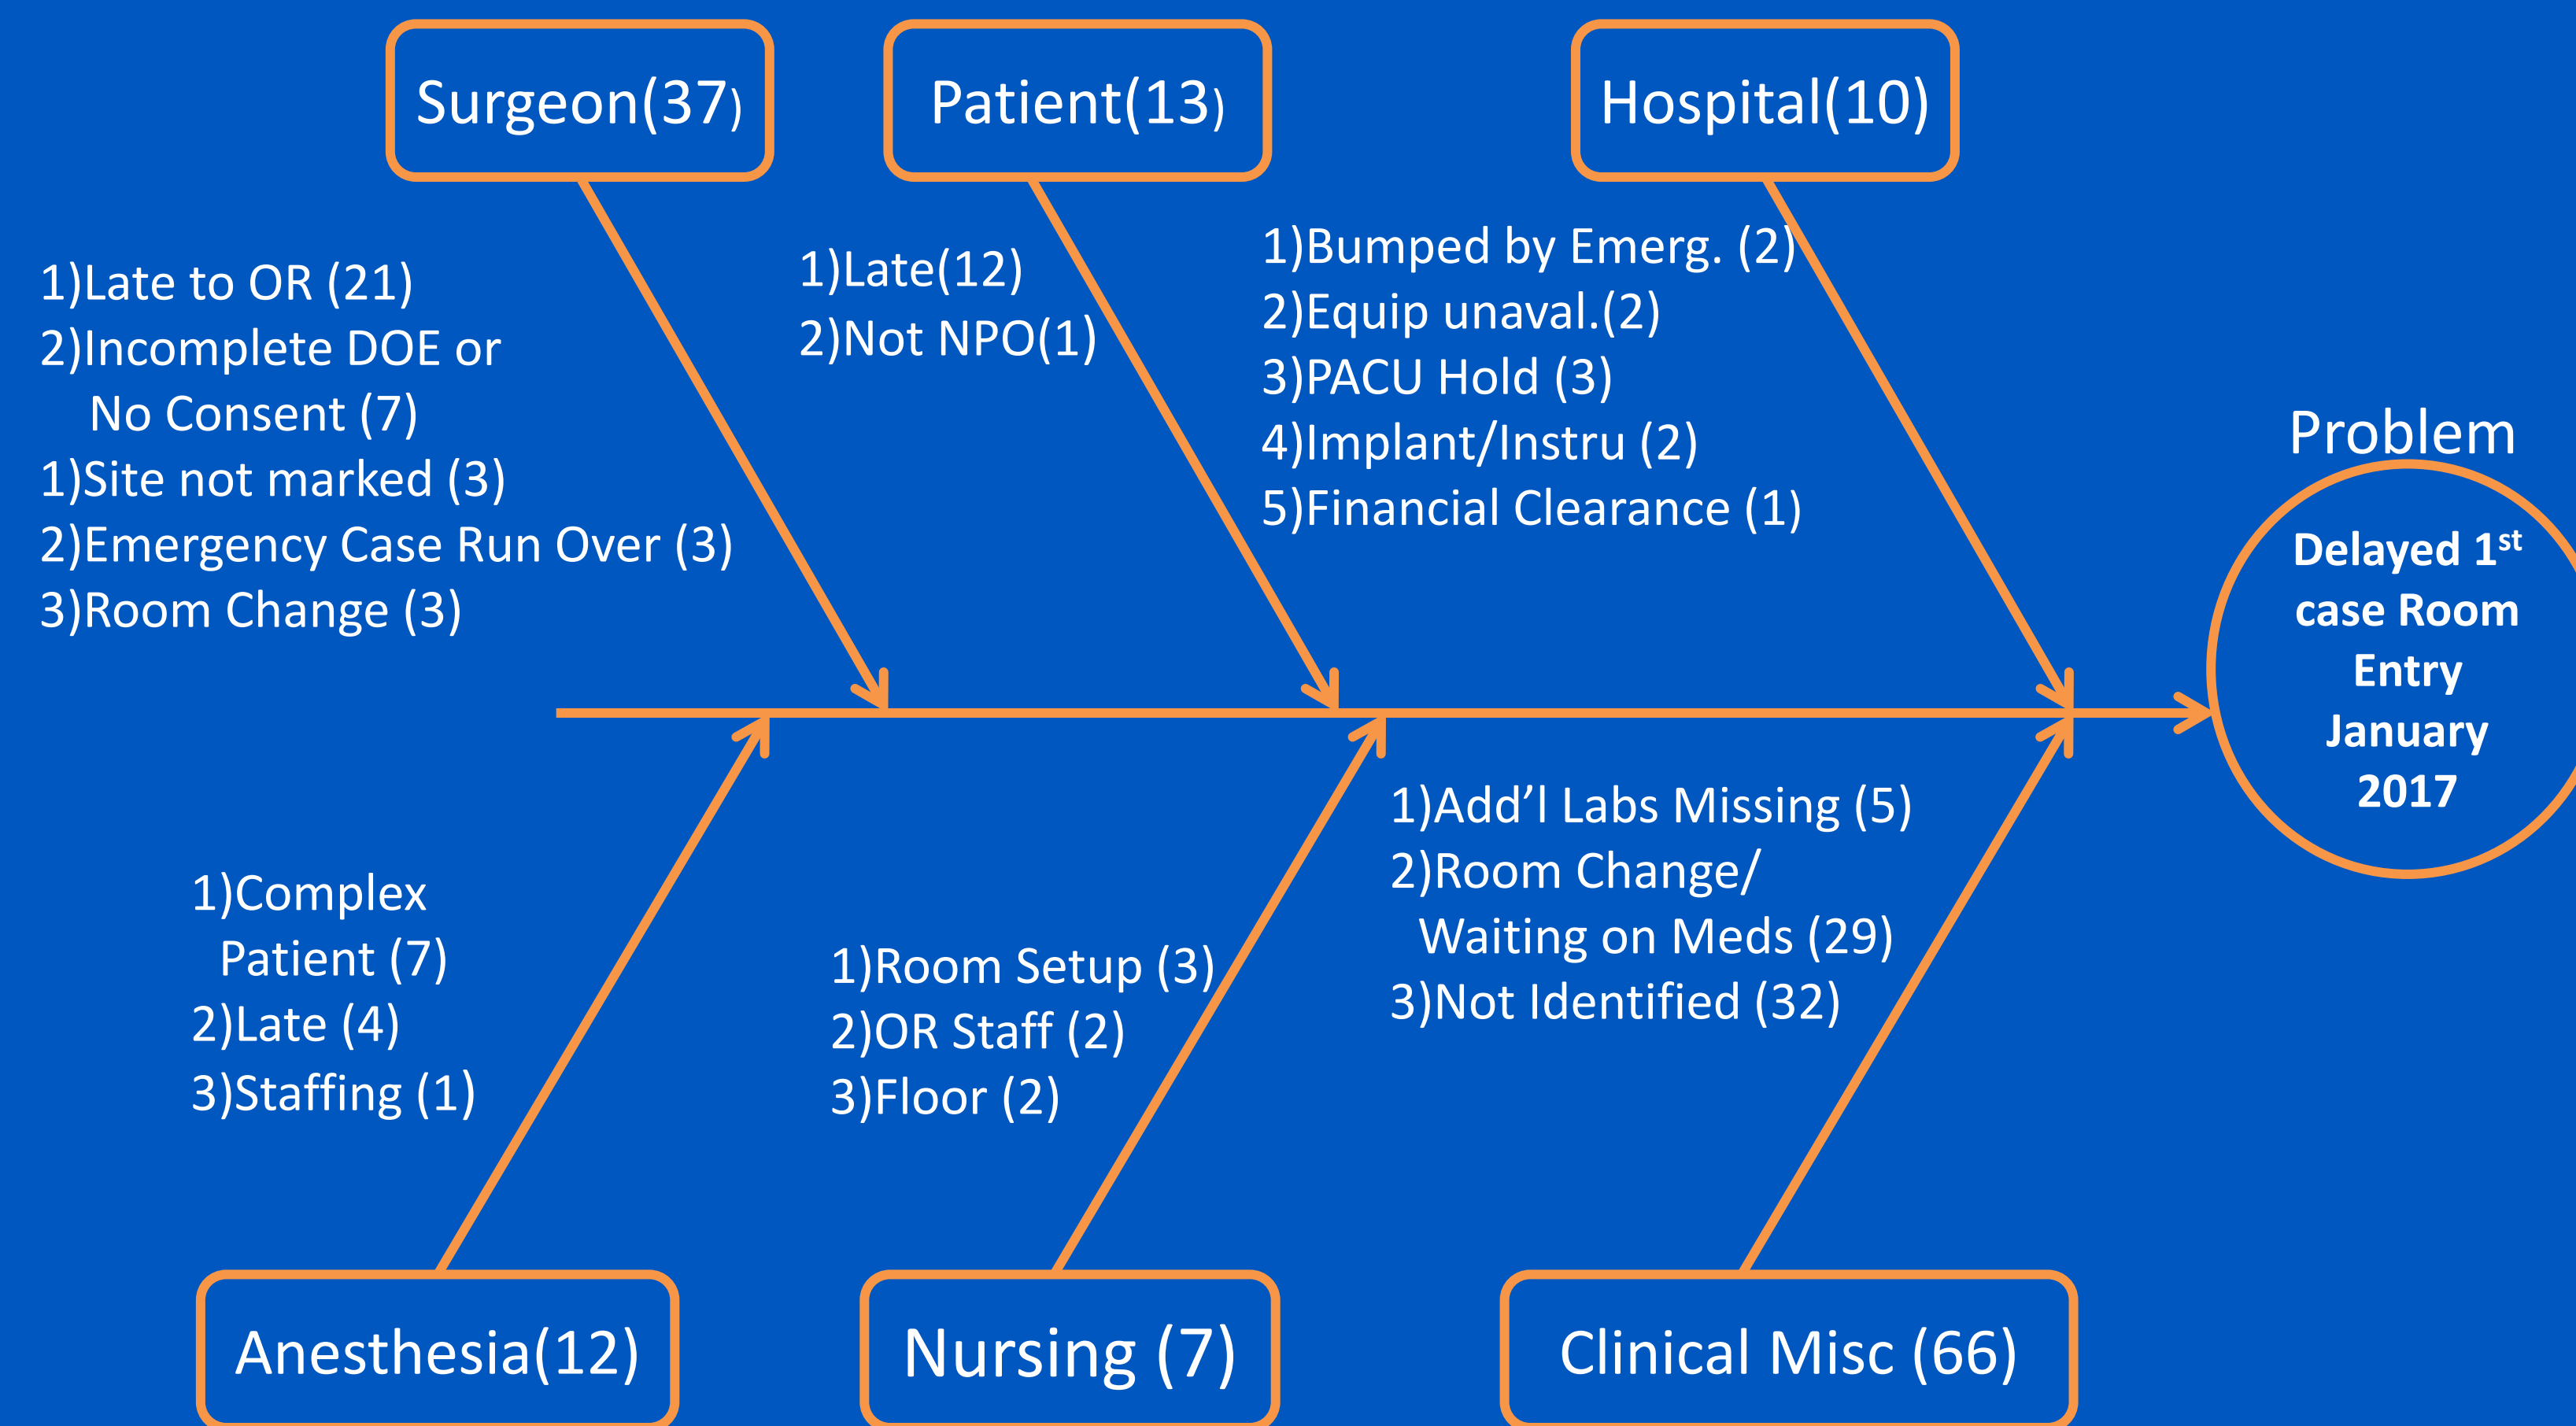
Surgeon(37)

Patient(13)

Hospital(10)

1)Late to OR (21)
2)Incomplete DOE or No Consent (7)
1)Site not marked (3)
2)Emergency Case Run Over (3)
3)Room Change (3)

1)Late(12)
2)Not NPO(1)

1)Bumped by Emerg. (2)
2)Equip unaval.(2)
3)PACU Hold (3)
4)Implant/Instru (2)
5)Financial Clearance (1)

Problem

Delayed 1$^{st}$ case Room Entry January 2017

1)Complex Patient (7)
2)Late (4)
3)Staffing (1)

1)Room Setup (3)
2)OR Staff (2)
3)Floor (2)

1)Add'l Labs Missing (5)
2)Room Change/ Waiting on Meds (29)
3)Not Identified (32)

Anesthesia(12)

Nursing (7)

Clinical Misc (66)